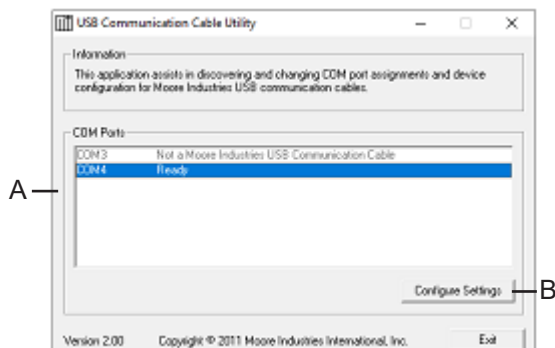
USB Communication Cable Utility

Information

This application assists in discovering and changing COM port assignments and device configuration for Moore Industries USB communication cables.

COM Ports

COM3 Not a Moore Industries USB Communication Cable
COM4 Ready

A

Configure Settings

B

Version 2.00 Copyright © 2011 Moore Industries International, Inc.

Exit